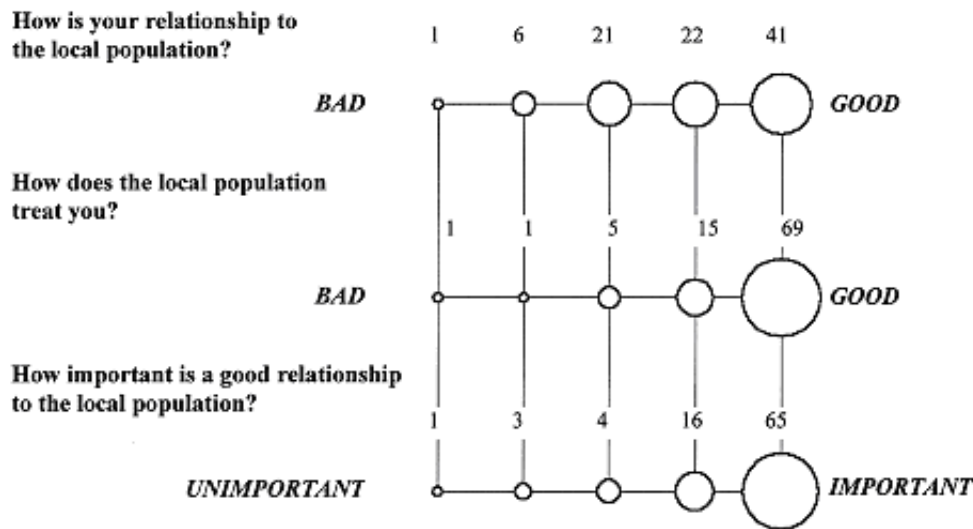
How is your relationship to the local population?

1 6 21 22 41

BAD GOOD

How does the local population treat you?

1 1 5 15 69

BAD GOOD

How important is a good relationship to the local population?

1 3 4 16 65

UNIMPORTANT IMPORTANT